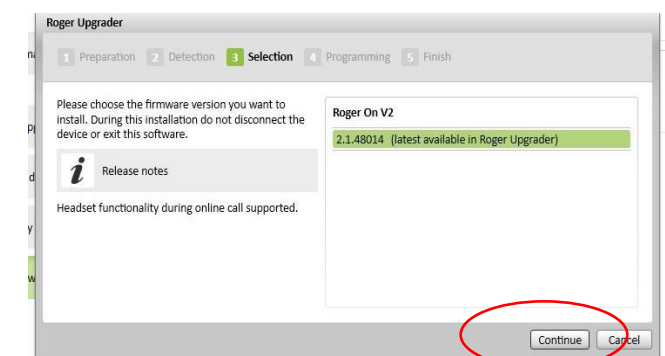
Roger Upgrader

1 Preparation 2 Detection 3 Selection 4 Programming 5 Finish

Please choose the firmware version you want to install. During this installation do not disconnect the device or exit this software.

i Release notes

Headset functionality during online call supported.

Roger On V2

2.1.48014 (latest available in Roger Upgrader)

Continue Cancel

na

pi

d

y

w